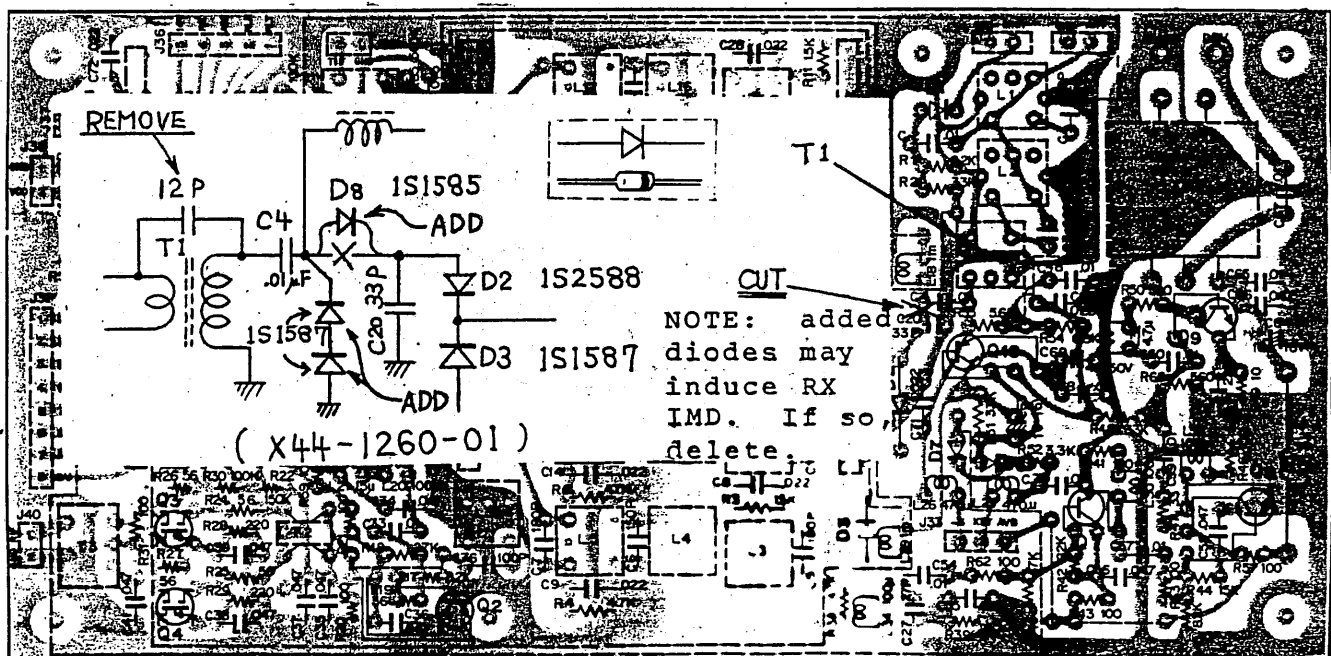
REMOVE

12 P

T1

C4

.01μF

D8 1S1585

ADD

33 P

C20

D2 1S2588

1S1587

D3 1S1587

ADD

( X44-1260-01 )

T1

CUT

NOTE: added diodes may induce RX IMD. If so, delete.

J36

C28

L4

J40

Q3

Q4

Q2

R26 56

R30 100K

R22

R24 56

R21

R29 220

R25 220

C9

R4

D8

J33

R62 100

R50

Q9

Q7

R5 100

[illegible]